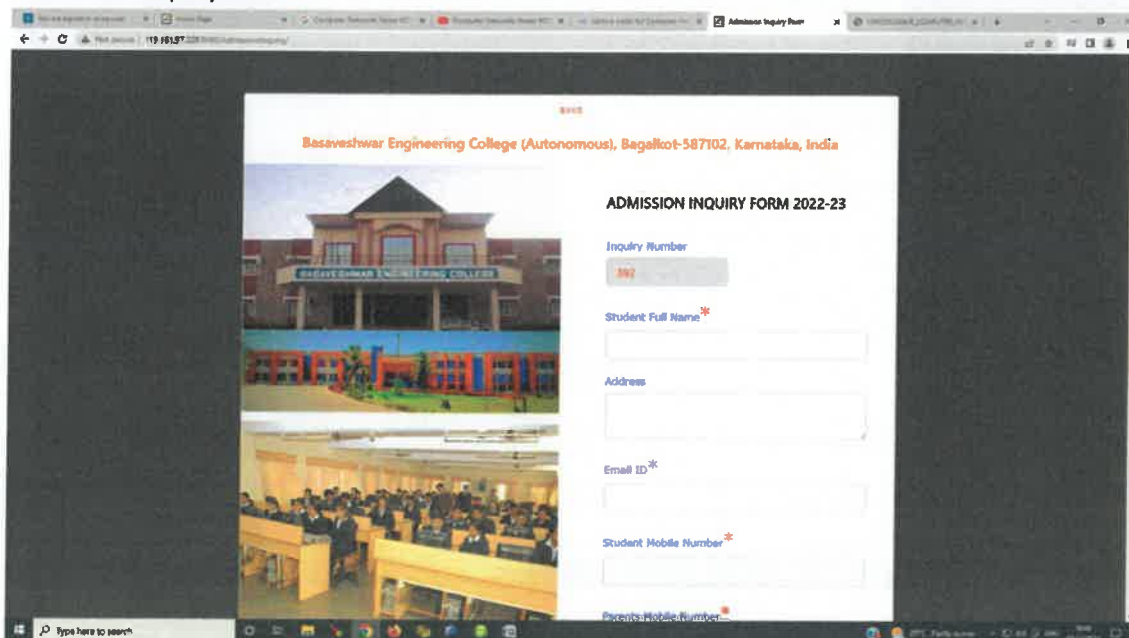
Admission Inquiry Form

Not secure | 119.161.97.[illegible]/admissioninquiry/

BVVS

Basaveshwar Engineering College (Autonomous), Bagalkot-587102, Karnataka, India

BASAVESHWAR ENGINEERING COLLEGE

ADMISSION INQUIRY FORM 2022-23

Inquiry Number

392

Student Full Name*

Address

Email ID*

Student Mobile Number*

Parents Mobile Number*

Type here to search